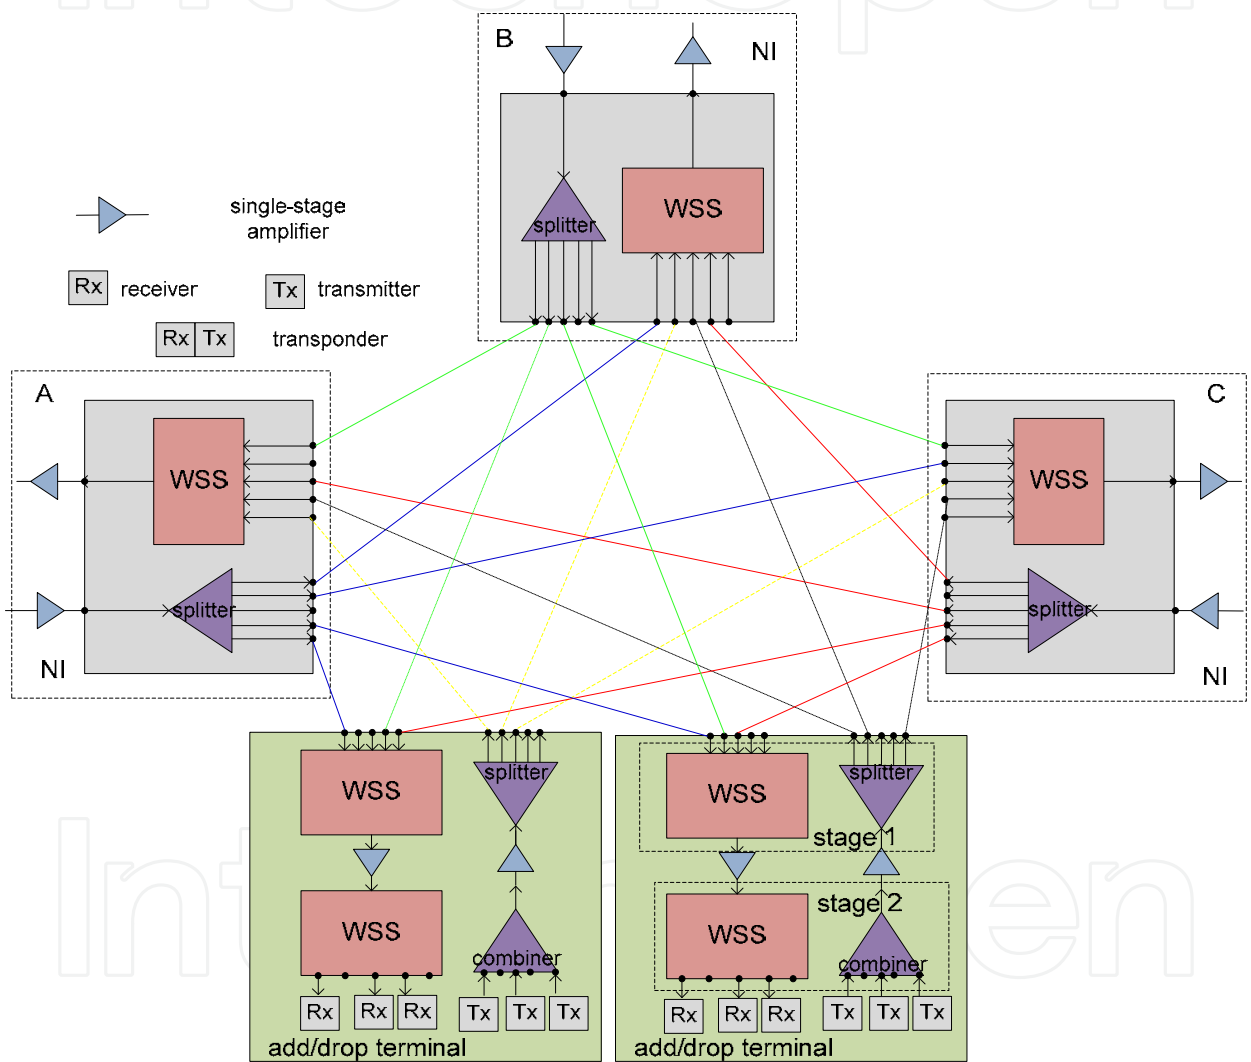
B

NI

splitter

WSS

single-stage amplifier

Rx receiver

Tx transmitter

Rx Tx transponder

A

WSS

splitter

NI

C

WSS

splitter

NI

WSS

splitter

WSS

combiner

Rx Rx Rx

Tx Tx Tx

add/drop terminal

WSS

splitter

stage 1

stage 2

WSS

combiner

Rx Rx Rx

Tx Tx Tx

add/drop terminal